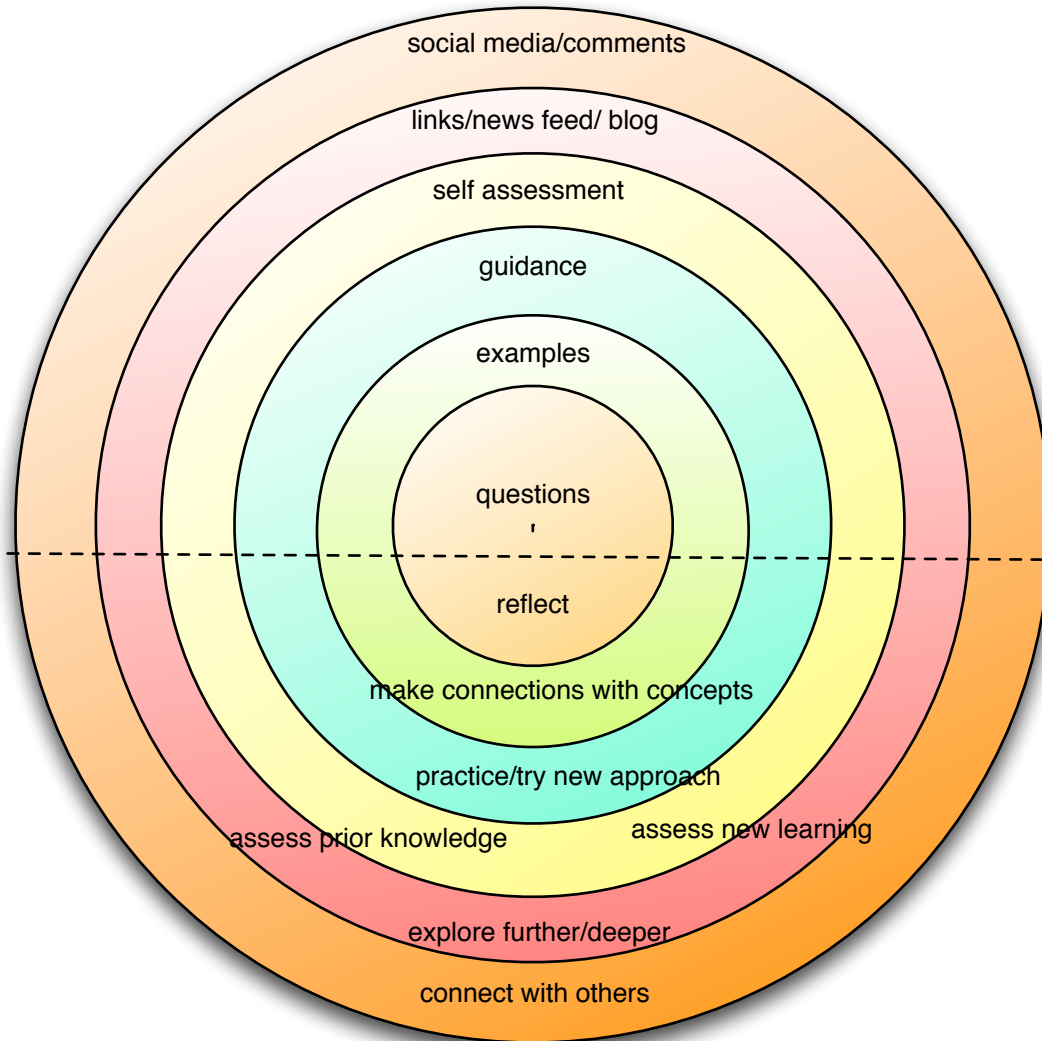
social media/comments

links/news feed/ blog

self assessment

guidance

examples

questions

reflect

make connections with concepts

practice/try new approach

assess prior knowledge

assess new learning

explore further/deeper

connect with others